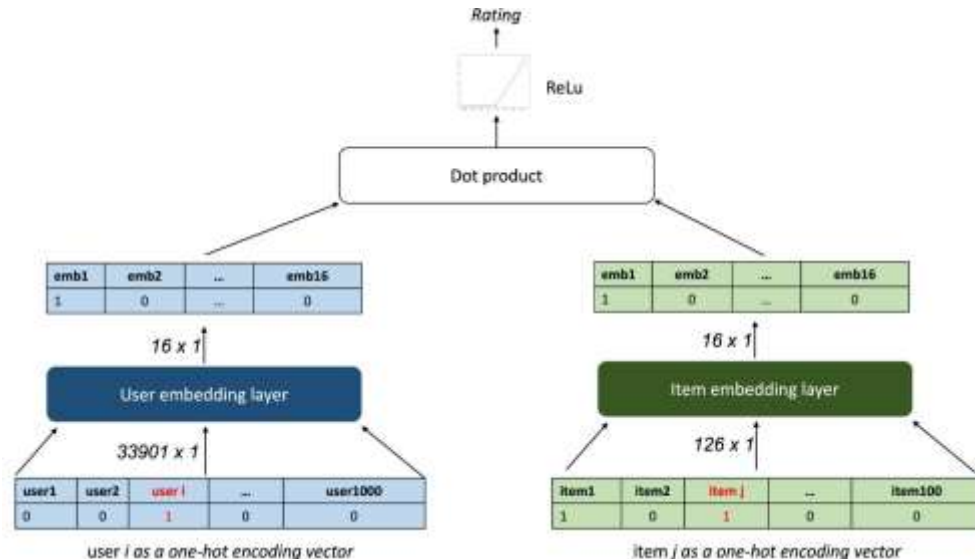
Rating

ReLu

Dot product

| emb1 | emb2 | ... | emb16 |
|---|---|---|---|
| 1 | 0 | ... | 0 |

16 x 1

User embedding layer

33901 x 1

| user1 | user2 | user i | ... | user1000 |
|---|---|---|---|---|
| 0 | 0 | 1 | 0 | 0 |

user i as a one-hot encoding vector

| emb1 | emb2 | ... | emb16 |
|---|---|---|---|
| 1 | 0 | ... | 0 |

16 x 1

Item embedding layer

126 x 1

| item1 | item2 | item j | ... | item100 |
|---|---|---|---|---|
| 1 | 0 | 1 | 0 | 0 |

item j as a one-hot encoding vector